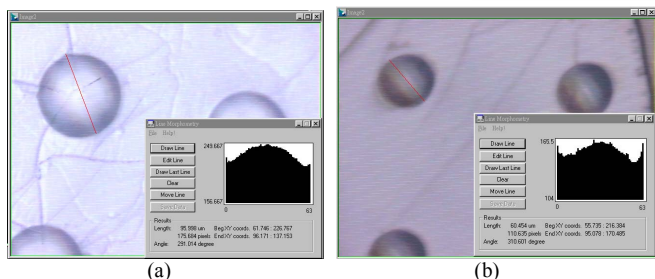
Image2

Line Morphometry
File Help!
Draw Line
Edit Line
Draw Last Line
Clear
Move Line
Save Data
249.667
156.667
0
63
Results
Length: 95.998 um Beg.XY coords: 61.746 : 226.767
175.684 pixels End.XY coords: 96.171 : 137.153
Angle: 291.014 degree

(a)

Image3

Line Morphometry
File Help!
Draw Line
Edit Line
Draw Last Line
Clear
Move Line
Save Data
165.5
104
0
63
Results
Length: 60.454 um Beg.XY coords: 55.735 : 216.384
110.635 pixels End.XY coords: 95.078 : 170.485
Angle: 310.601 degree

(b)